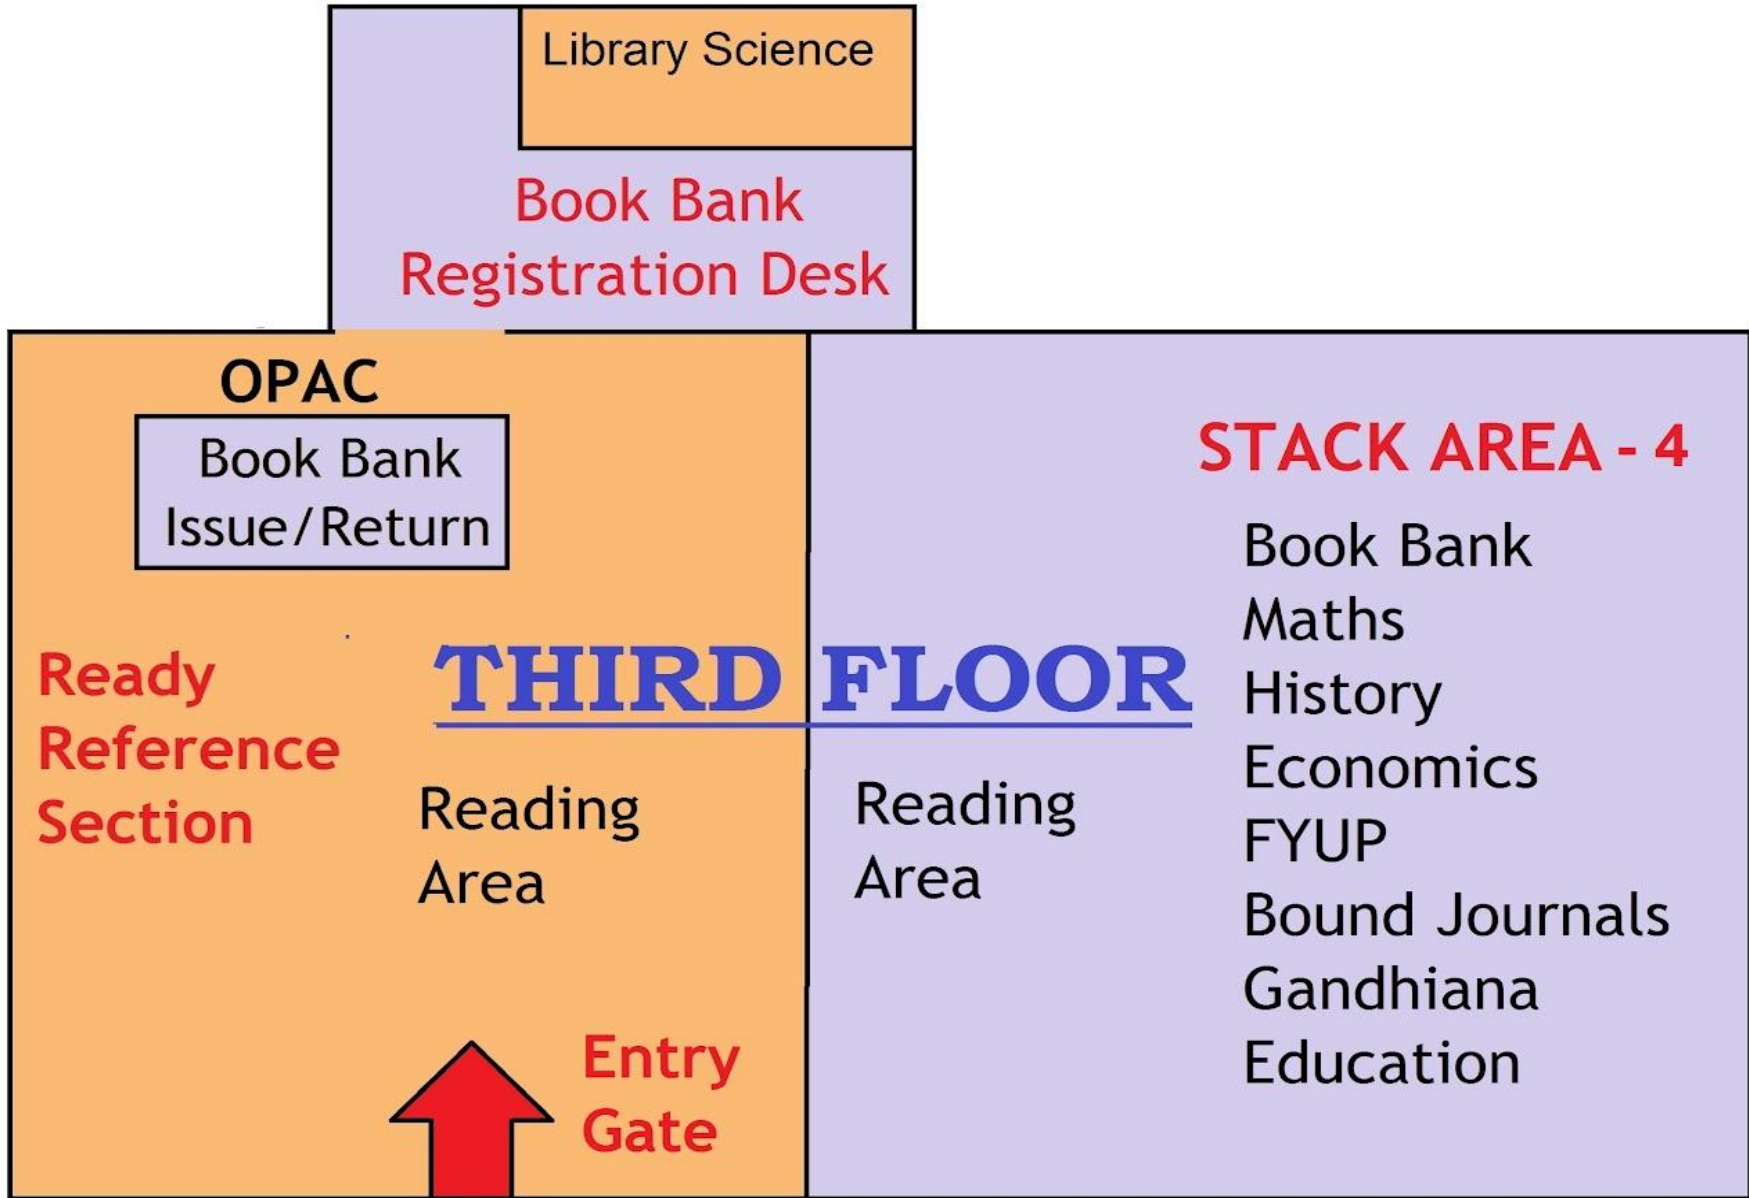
Library Science

Book Bank
Registration Desk

OPAC

Book Bank
Issue/Return

Ready
Reference
Section

THIRD FLOOR

Reading
Area

Reading
Area

STACK AREA - 4

Book Bank
Maths
History
Economics
FYUP
Bound Journals
Gandhiana
Education

Entry
Gate